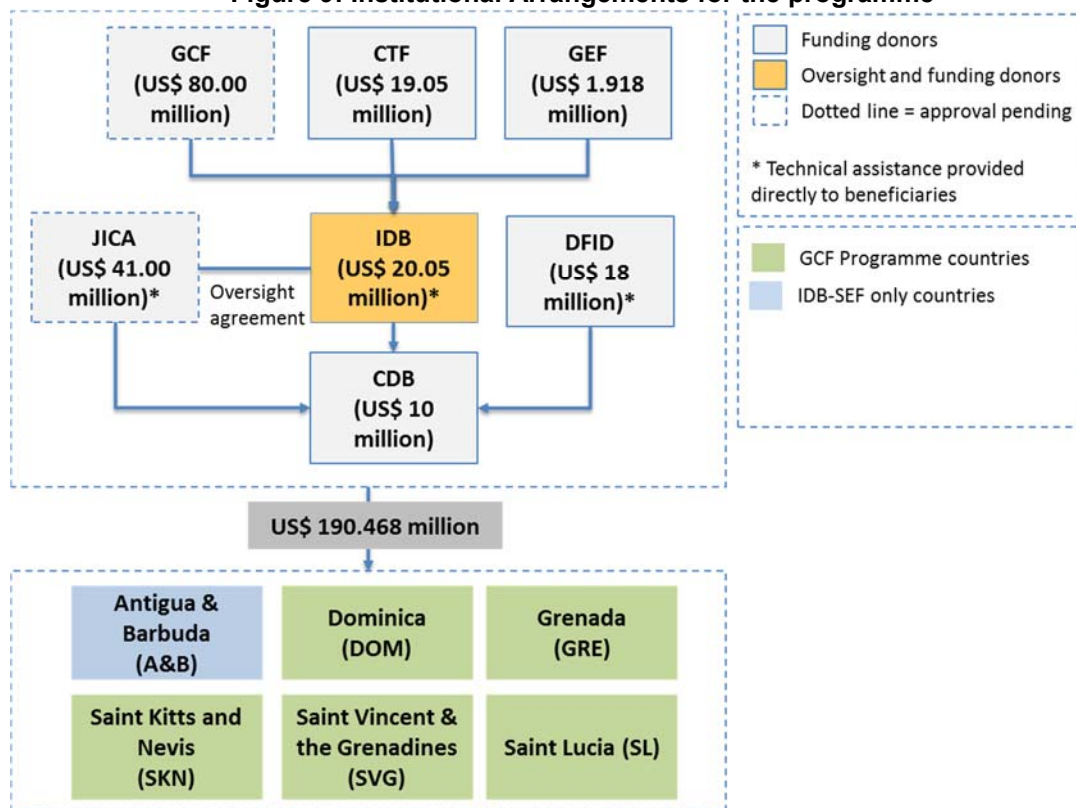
Figure 3: Institutional Arrangements for the programme

GCF (US$ 80.00 million)

CTF (US$ 19.05 million)

GEF (US$ 1.918 million)

Funding donors

Oversight and funding donors

Dotted line = approval pending

* Technical assistance provided directly to beneficiaries

JICA (US$ 41.00 million)*

Oversight agreement

IDB (US$ 20.05 million)*

DFID (US$ 18 million)*

GCF Programme countries

IDB-SEF only countries

CDB (US$ 10 million)

US$ 190.468 million

Antigua & Barbuda (A&B)

Dominica (DOM)

Grenada (GRE)

Saint Kitts and Nevis (SKN)

Saint Vincent & the Grenadines (SVG)

Saint Lucia (SL)